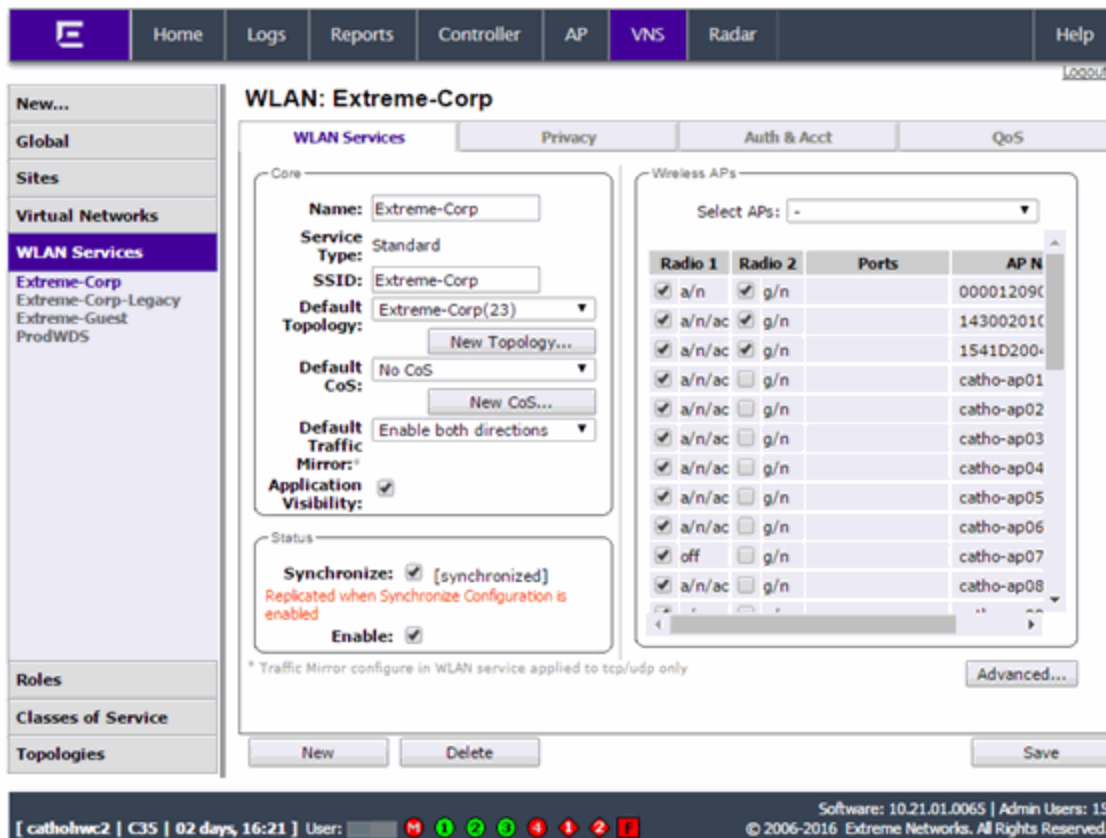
Home Logs Reports Controller AP VNS Radar Help

Logout

New...
Global
Sites
Virtual Networks
WLAN Services
Extreme-Corp
Extreme-Corp-Legacy
Extreme-Guest
ProdWDS

Roles
Classes of Service
Topologies

WLAN: Extreme-Corp

WLAN Services | Privacy | Auth & Acct | QoS

Core
Name: Extreme-Corp
Service Type: Standard
SSID: Extreme-Corp
Default Topology: Extreme-Corp(23)
New Topology...
Default CoS: No CoS
New CoS...
Default Traffic Mirror:* Enable both directions
Application Visibility:

Status
Synchronize: [synchronized]
Replicated when Synchronize Configuration is enabled
Enable:

* Traffic Mirror configure in WLAN service applied to tcp/udp only

Wireless APs
Select APs: -

| Radio 1 | Radio 2 | Ports | AP N |
|---|---|---|---|
| a/n | g/n | | 00001209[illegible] |
| a/n/ac | g/n | | 14300201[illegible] |
| a/n/ac | g/n | | 1541D200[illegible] |
| a/n/ac | g/n | | catho-ap01 |
| a/n/ac | g/n | | catho-ap02 |
| a/n/ac | g/n | | catho-ap03 |
| a/n/ac | g/n | | catho-ap04 |
| a/n/ac | g/n | | catho-ap05 |
| a/n/ac | g/n | | catho-ap06 |
| off | g/n | | catho-ap07 |
| a/n/ac | g/n | | catho-ap08 |

Advanced...

New Delete Save

[ cathohwc2 | C35 | 02 days, 16:21 ] User: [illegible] M 0 0 0 0 0 0 F

Software: 10.21.01.0065 | Admin Users: 1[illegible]
© 2006-2016 Extreme Networks. All Rights Reserved